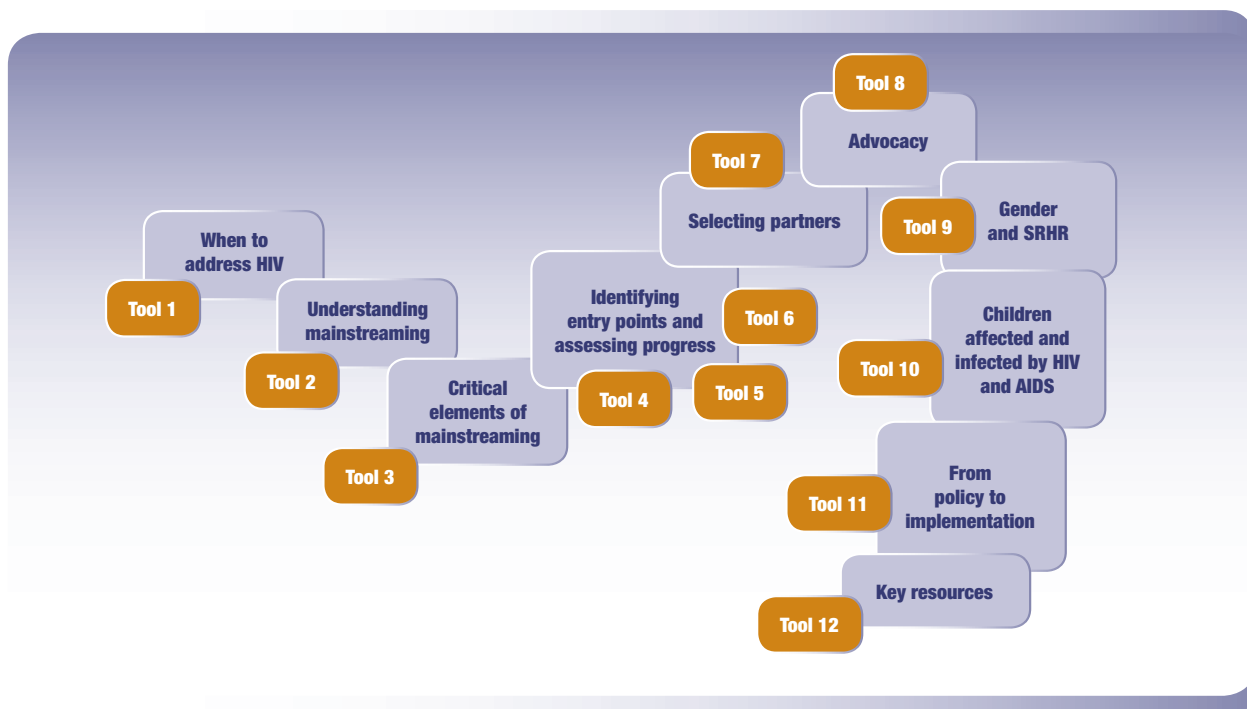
When to address HIV

Tool 1

Understanding mainstreaming

Tool 2

Critical elements of mainstreaming

Tool 3

Identifying entry points and assessing progress

Tool 4

Tool 5

Tool 6

Tool 7

Selecting partners

Tool 8

Advocacy

Tool 9

Gender and SRHR

Tool 10

Children affected and infected by HIV and AIDS

Tool 11

From policy to implementation

Key resources

Tool 12